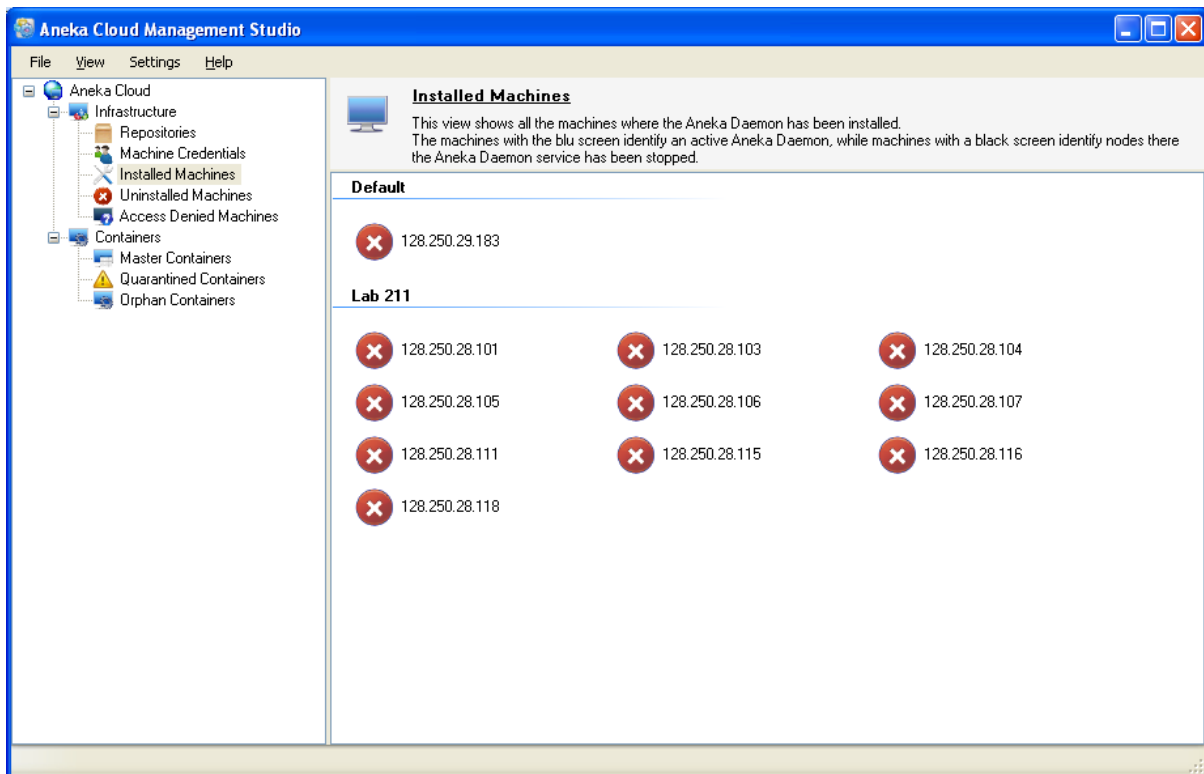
Aneka Cloud Management Studio

File View Settings Help

Aneka Cloud
Infrastructure
Repositories
Machine Credentials
Installed Machines
Uninstalled Machines
Access Denied Machines
Containers
Master Containers
Quarantined Containers
Orphan Containers

Installed Machines

This view shows all the machines where the Aneka Daemon has been installed.
The machines with the blu screen identify an active Aneka Daemon, while machines with a black screen identify nodes there the Aneka Daemon service has been stopped.

Default

128.250.29.183

Lab 211

128.250.28.101
128.250.28.103
128.250.28.104
128.250.28.105
128.250.28.106
128.250.28.107
128.250.28.111
128.250.28.115
128.250.28.116
128.250.28.118